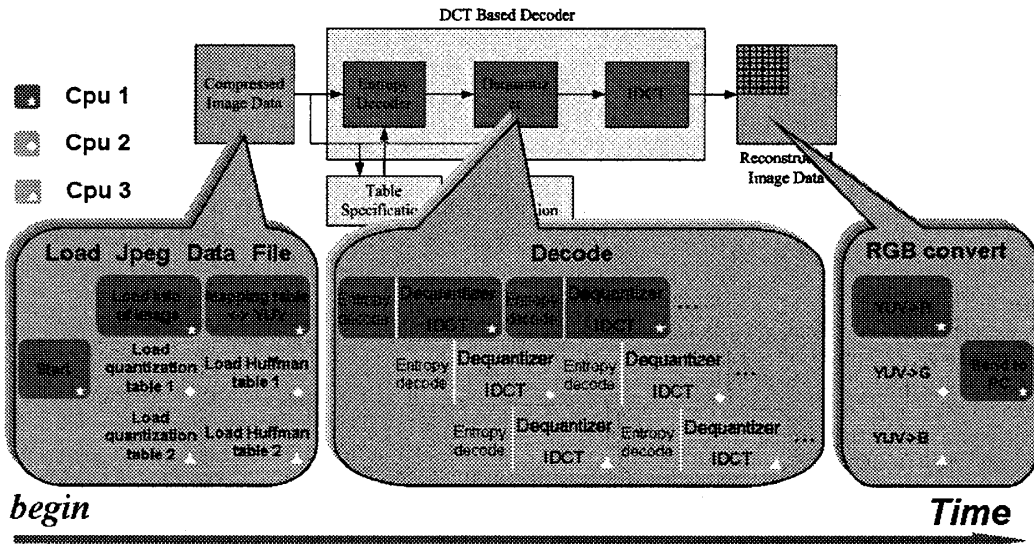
DCT Based Decoder

Cpu 1

Cpu 2

Cpu 3

Compressed Image Data

Entropy Decoder

Dequantizer

IDCT

Reconstructed Image Data

Table Specification

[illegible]tion

Load Jpeg Data File

Load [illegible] of image

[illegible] to YUV

Start

Load quantization table 1

Load Huffman table 1

Load quantization table 2

Load Huffman table 2

Decode

Entropy decode

Dequantizer IDCT

Entropy decode

Dequantizer IDCT

....

Entropy decode

Dequantizer IDCT

Entropy decode

Dequantizer IDCT

...

Entropy decode

Dequantizer IDCT

Entropy decode

Dequantizer IDCT

...

RGB convert

YUV->R

YUV->G

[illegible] PC

YUV->B

begin

Time